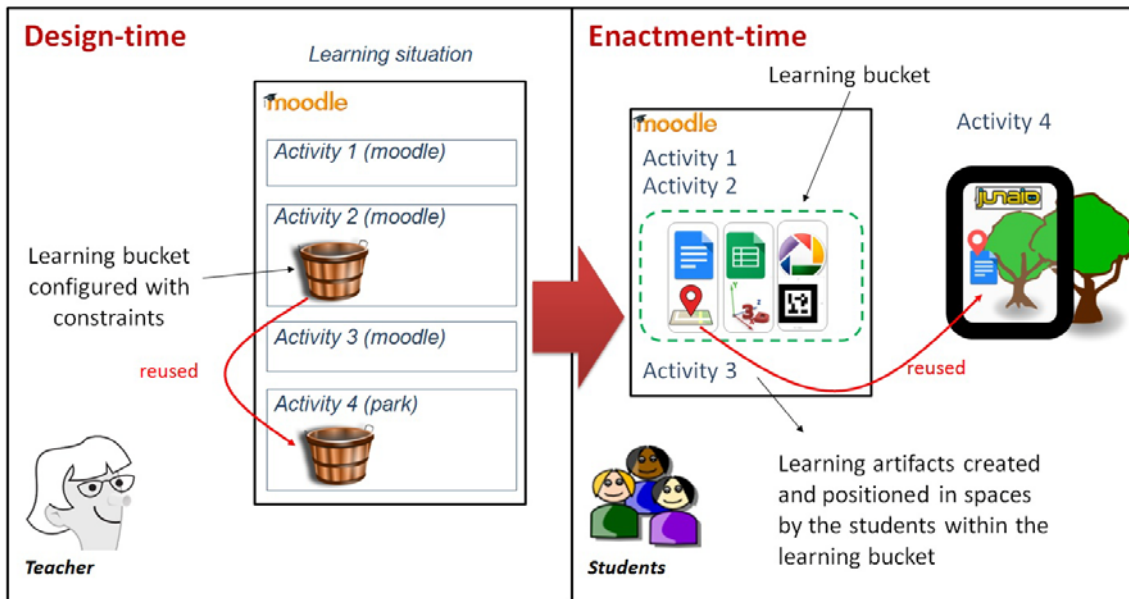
Design-time

Learning situation

moodle

Activity 1 (moodle)

Activity 2 (moodle)

Learning bucket configured with constraints

reused

Activity 3 (moodle)

Activity 4 (park)

Teacher

Enactment-time

Learning bucket

moodle

Activity 1
Activity 2

Activity 3

Activity 4

junaio

reused

Learning artifacts created and positioned in spaces by the students within the learning bucket

Students